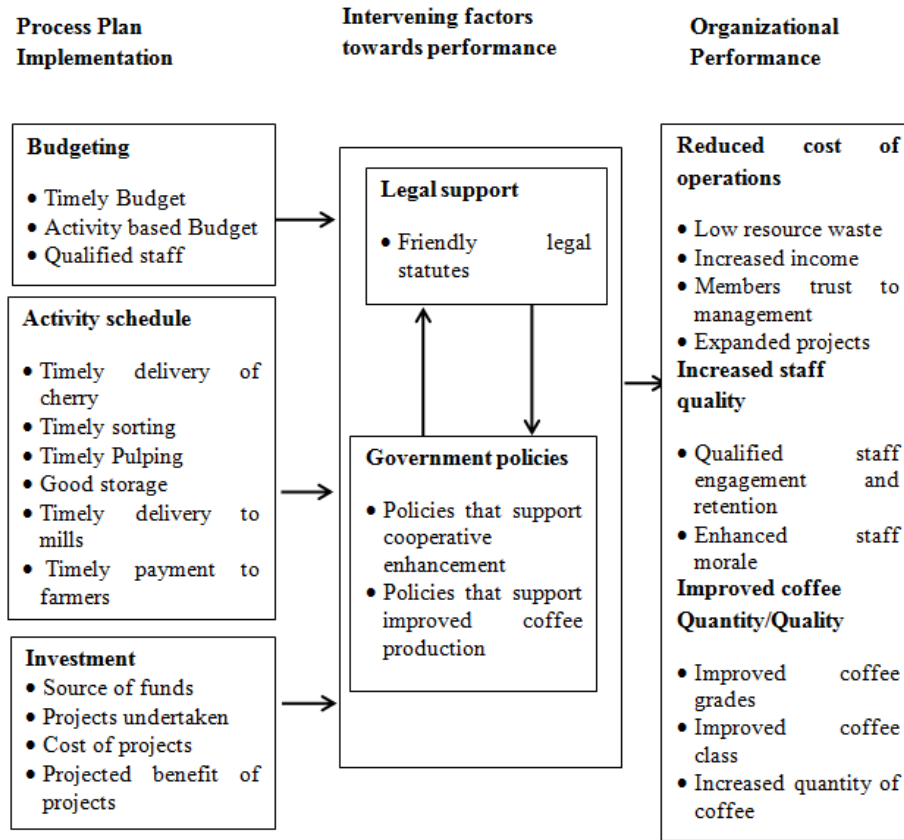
Process Plan Implementation

Intervening factors towards performance

Organizational Performance

Budgeting

• Timely Budget
• Activity based Budget
• Qualified staff

Activity schedule

• Timely delivery of cherry
• Timely sorting
• Timely Pulping
• Good storage
• Timely delivery to mills
• Timely payment to farmers

Investment

• Source of funds
• Projects undertaken
• Cost of projects
• Projected benefit of projects

Legal support

• Friendly legal statutes

Government policies

• Policies that support cooperative enhancement
• Policies that support improved coffee production

Reduced cost of operations

• Low resource waste
• Increased income
• Members trust to management
• Expanded projects

Increased staff quality

• Qualified staff engagement and retention
• Enhanced staff morale

Improved coffee Quantity/Quality

• Improved coffee grades
• Improved coffee class
• Increased quantity of coffee